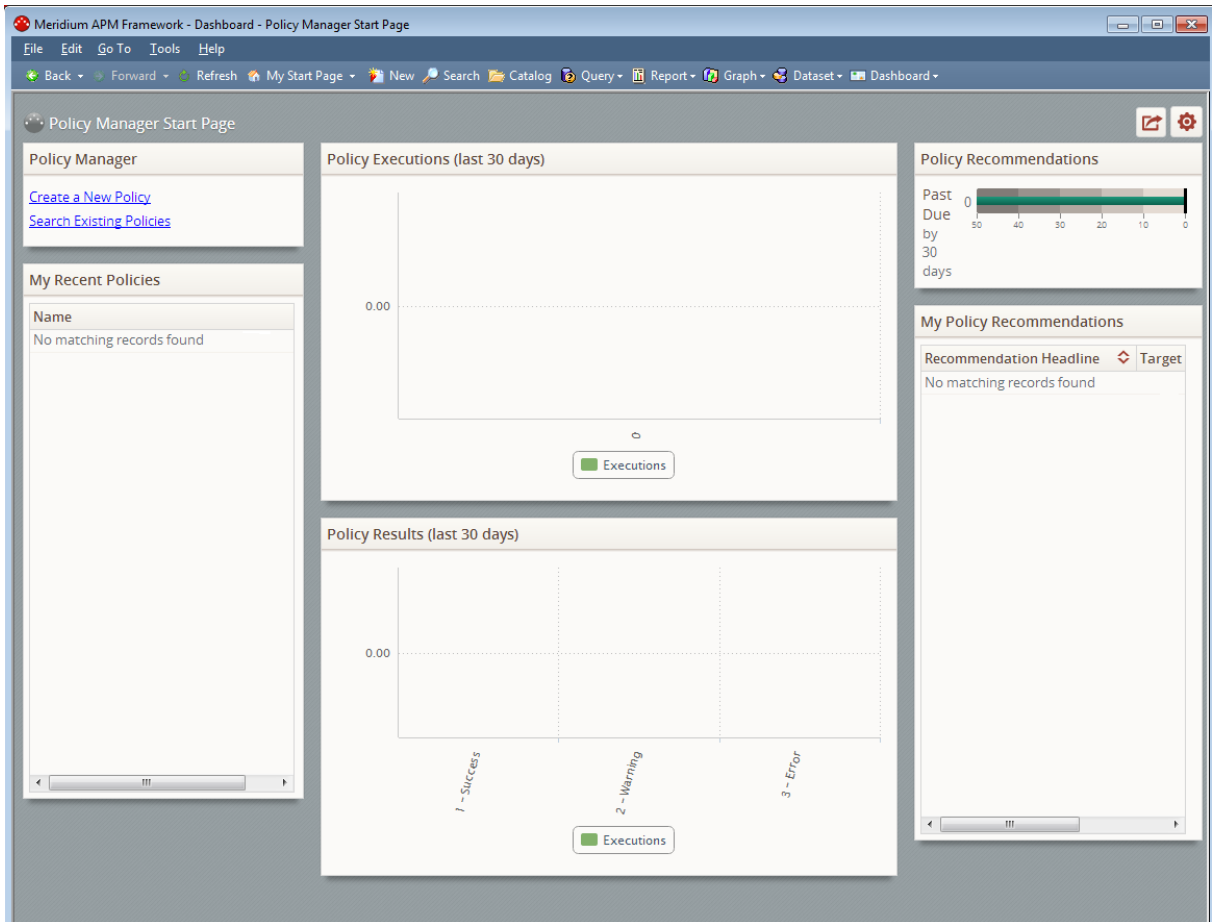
Meridium APM Framework - Dashboard - Policy Manager Start Page

File Edit Go To Tools Help

Back Forward Refresh My Start Page New Search Catalog Query Report Graph Dataset Dashboard

Policy Manager Start Page

Policy Manager

Create a New Policy
Search Existing Policies

My Recent Policies

| Name |
|---|
| No matching records found |

Policy Executions (last 30 days)

0.00

0

Executions

Policy Results (last 30 days)

0.00

1 - Success
2 - Warning
3 - Error

Executions

Policy Recommendations

Past Due by 30 days

0

50 40 30 20 10 0

My Policy Recommendations

| Recommendation Headline | Target |
|---|---|
| No matching records found | |